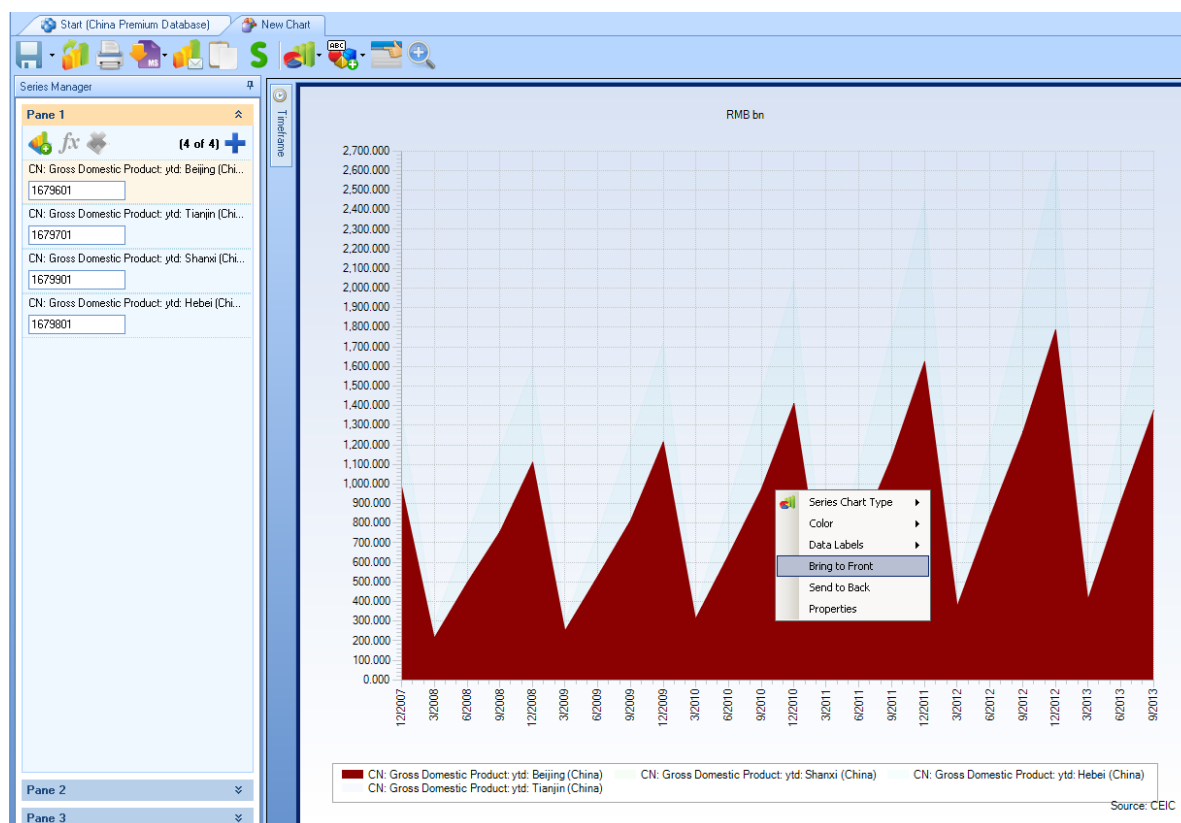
Start (China Premium Database)
New Chart

Series Manager

Pane 1

(4 of 4)

CN: Gross Domestic Product: ytd: Beijing (Chi...
1679601
CN: Gross Domestic Product: ytd: Tianjin (Chi...
1679701
CN: Gross Domestic Product: ytd: Shanxi (Chi...
1679901
CN: Gross Domestic Product: ytd: Hebei (Chi...
1679801

Pane 2
Pane 3

Timeframe

RMB bn

2,700.000
2,600.000
2,500.000
2,400.000
2,300.000
2,200.000
2,100.000
2,000.000
1,900.000
1,800.000
1,700.000
1,600.000
1,500.000
1,400.000
1,300.000
1,200.000
1,100.000
1,000.000
900.000
800.000
700.000
600.000
500.000
400.000
300.000
200.000
100.000
0.000

12/2007 3/2008 6/2008 9/2008 12/2008 3/2009 6/2009 9/2009 12/2009 3/2010 6/2010 9/2010 12/2010 3/2011 6/2011 9/2011 12/2011 3/2012 6/2012 9/2012 12/2012 3/2013 6/2013 9/2013

Series Chart Type
Color
Data Labels
Bring to Front
Send to Back
Properties

CN: Gross Domestic Product: ytd: Beijing (China)
CN: Gross Domestic Product: ytd: Shanxi (China)
CN: Gross Domestic Product: ytd: Hebei (China)
CN: Gross Domestic Product: ytd: Tianjin (China)

Source: CEIC